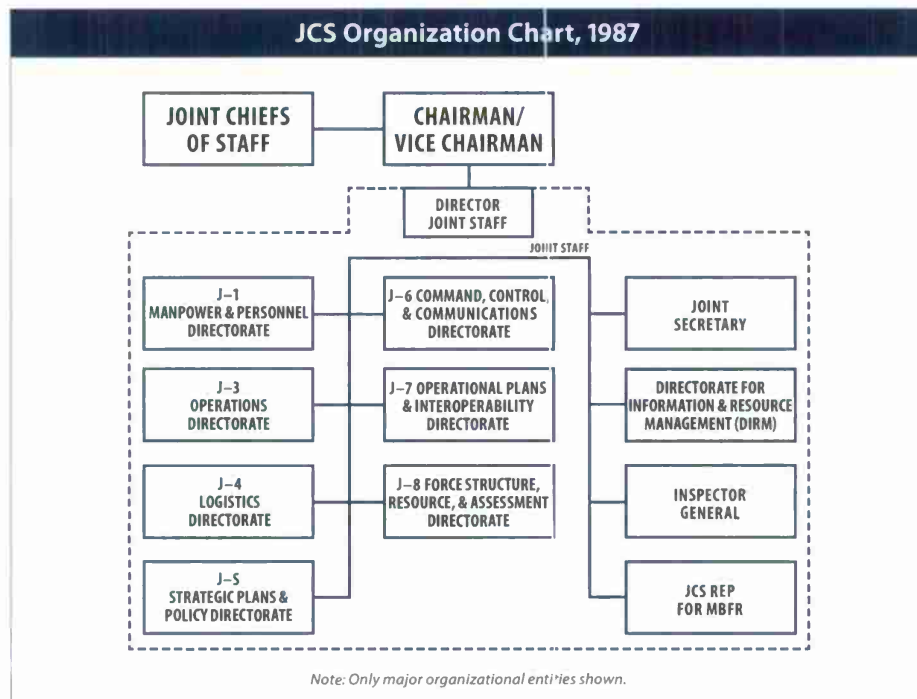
JCS Organization Chart, 1987

JOINT CHIEFS OF STAFF

CHAIRMAN/ VICE CHAIRMAN

DIRECTOR JOINT STAFF

JOINT STAFF

J–1 MANPOWER & PERSONNEL DIRECTORATE

J–3 OPERATIONS DIRECTORATE

J–4 LOGISTICS DIRECTORATE

J–5 STRATEGIC PLANS & POLICY DIRECTORATE

J–6 COMMAND, CONTROL, & COMMUNICATIONS DIRECTORATE

J–7 OPERATIONAL PLANS & INTEROPERABILITY DIRECTORATE

J–8 FORCE STRUCTURE, RESOURCE, & ASSESSMENT DIRECTORATE

JOINT SECRETARY

DIRECTORATE FOR INFORMATION & RESOURCE MANAGEMENT (DIRM)

INSPECTOR GENERAL

JCS REP FOR MBFR

Note: Only major organizational entities shown.